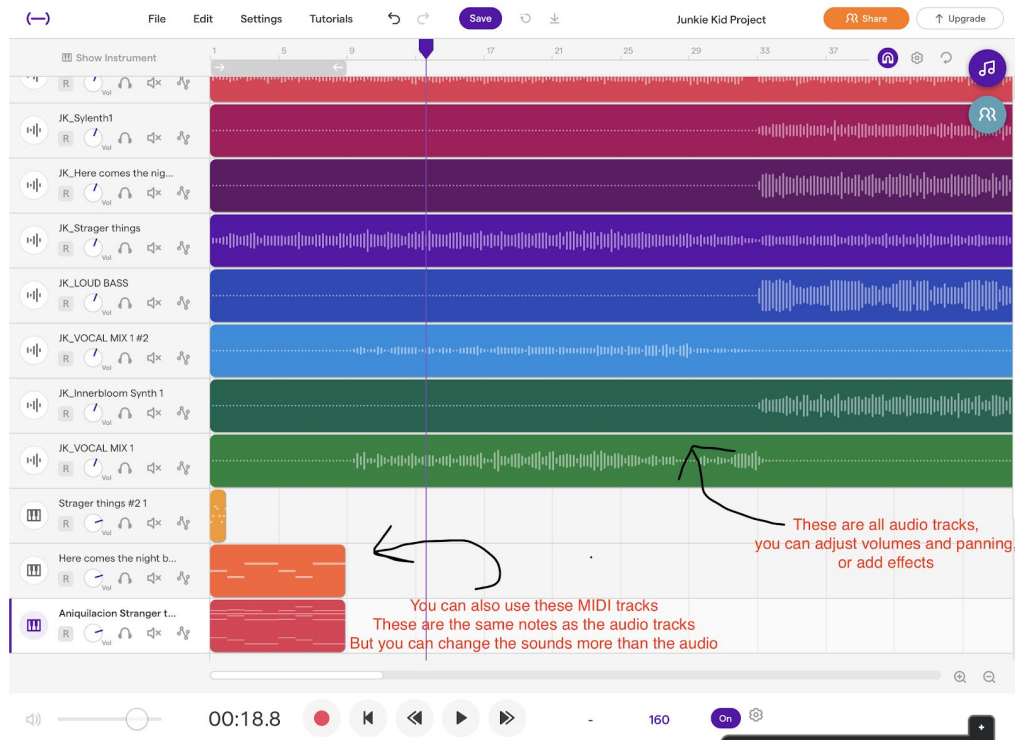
File Edit Settings Tutorials Save Junkie Kid Project Share Upgrade

Show Instrument

1 5 9 17 21 25 29 33 37

R Vol

JK_Sylenth1
R Vol

JK_Here comes the nig...
R Vol

JK_Strager things
R Vol

JK_LOUD BASS
R Vol

JK_VOCAL MIX 1 #2
R Vol

JK_Innerbloom Synth 1
R Vol

JK_VOCAL MIX 1
R Vol

Strager things #2 1
R Vol

Here comes the night b...
R Vol

Aniquilacion Stranger t...
R Vol

These are all audio tracks, you can adjust volumes and panning, or add effects

You can also use these MIDI tracks
These are the same notes as the audio tracks
But you can change the sounds more than the audio

00:18.8

-

160

On